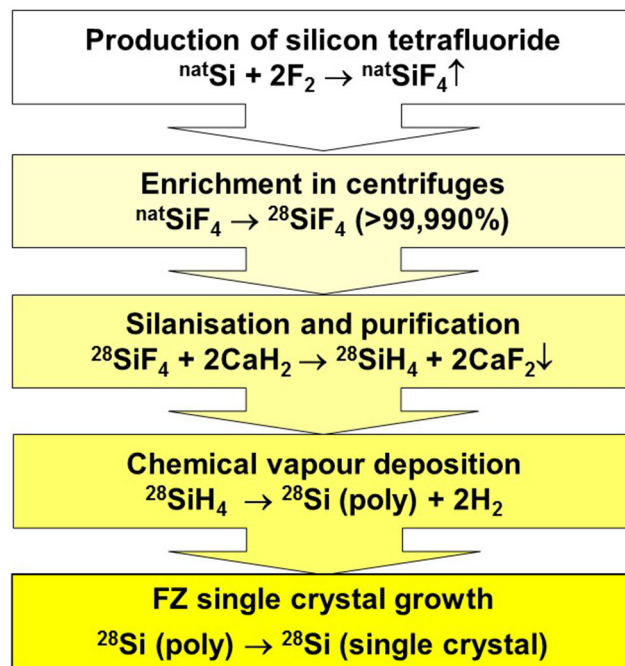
Production of silicon tetrafluoride
$^{nat}Si + 2F_2 \rightarrow {}^{nat}SiF_4\uparrow$

Enrichment in centrifuges
$^{nat}SiF_4 \rightarrow {}^{28}SiF_4$ (>99,990%)

Silanisation and purification
$^{28}SiF_4 + 2CaH_2 \rightarrow {}^{28}SiH_4 + 2CaF_2\downarrow$

Chemical vapour deposition
$^{28}SiH_4 \rightarrow {}^{28}Si$ (poly) + $2H_2$

FZ single crystal growth
$^{28}Si$ (poly) $\rightarrow$ $^{28}Si$ (single crystal)